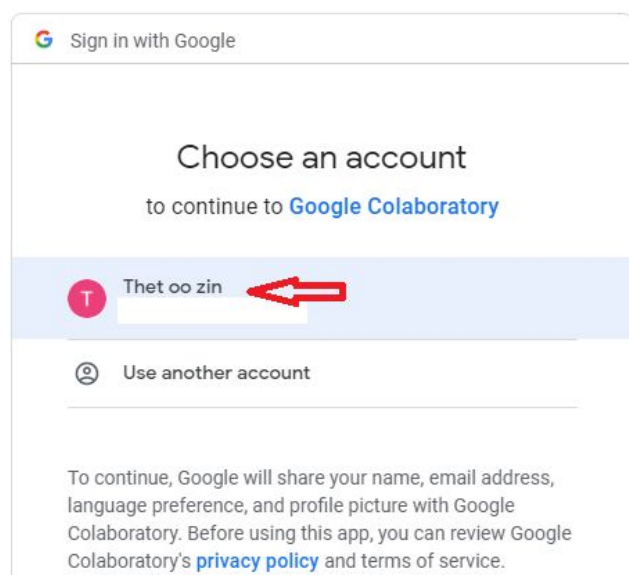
G Sign in with Google

Choose an account

to continue to Google Colaboratory

T Thet oo zin

Use another account

To continue, Google will share your name, email address, language preference, and profile picture with Google Colaboratory. Before using this app, you can review Google Colaboratory's privacy policy and terms of service.